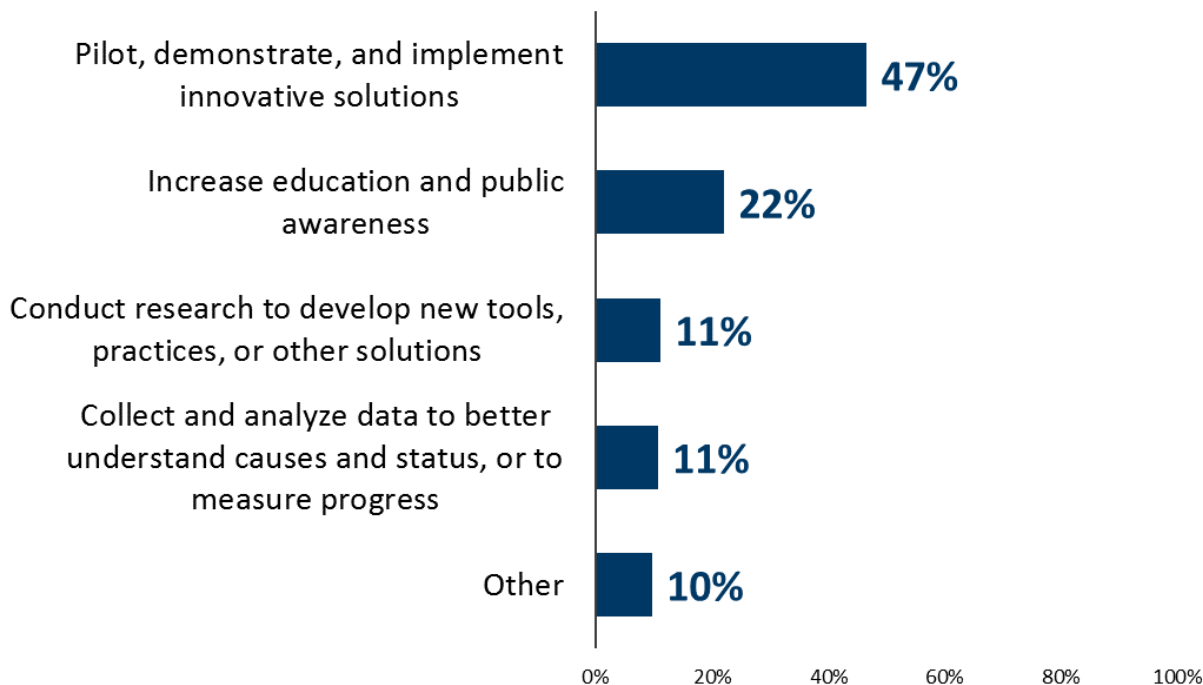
Pilot, demonstrate, and implement innovative solutions
47%

Increase education and public awareness
22%

Conduct research to develop new tools, practices, or other solutions
11%

Collect and analyze data to better understand causes and status, or to measure progress
11%

Other
10%

0%
20%
40%
60%
80%
100%